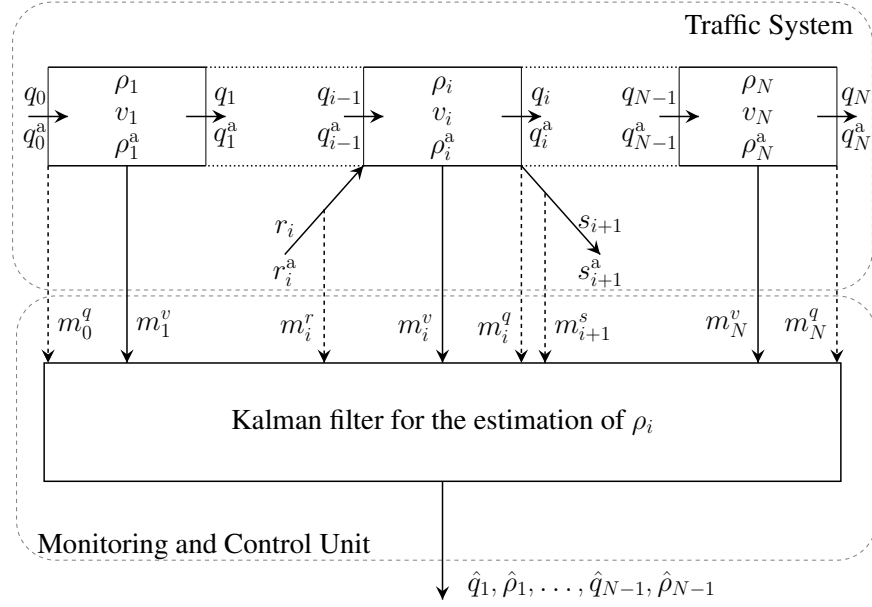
Traffic System

$q_0$ $q_0^{\mathrm{a}}$

$\rho_1$ $v_1$ $\rho_1^{\mathrm{a}}$

$q_1$ $q_1^{\mathrm{a}}$

$q_{i-1}$ $q_{i-1}^{\mathrm{a}}$

$\rho_i$ $v_i$ $\rho_i^{\mathrm{a}}$

$q_i$ $q_i^{\mathrm{a}}$

$q_{N-1}$ $q_{N-1}^{\mathrm{a}}$

$\rho_N$ $v_N$ $\rho_N^{\mathrm{a}}$

$q_N$ $q_N^{\mathrm{a}}$

$r_i$ $r_i^{\mathrm{a}}$

$s_{i+1}$ $s_{i+1}^{\mathrm{a}}$

$m_0^q$ $m_1^v$ $m_i^r$ $m_i^v$ $m_i^q$ $m_{i+1}^s$ $m_N^v$ $m_N^q$

Kalman filter for the estimation of $\rho_i$

Monitoring and Control Unit

$\hat{q}_1, \hat{\rho}_1, \ldots, \hat{q}_{N-1}, \hat{\rho}_{N-1}$